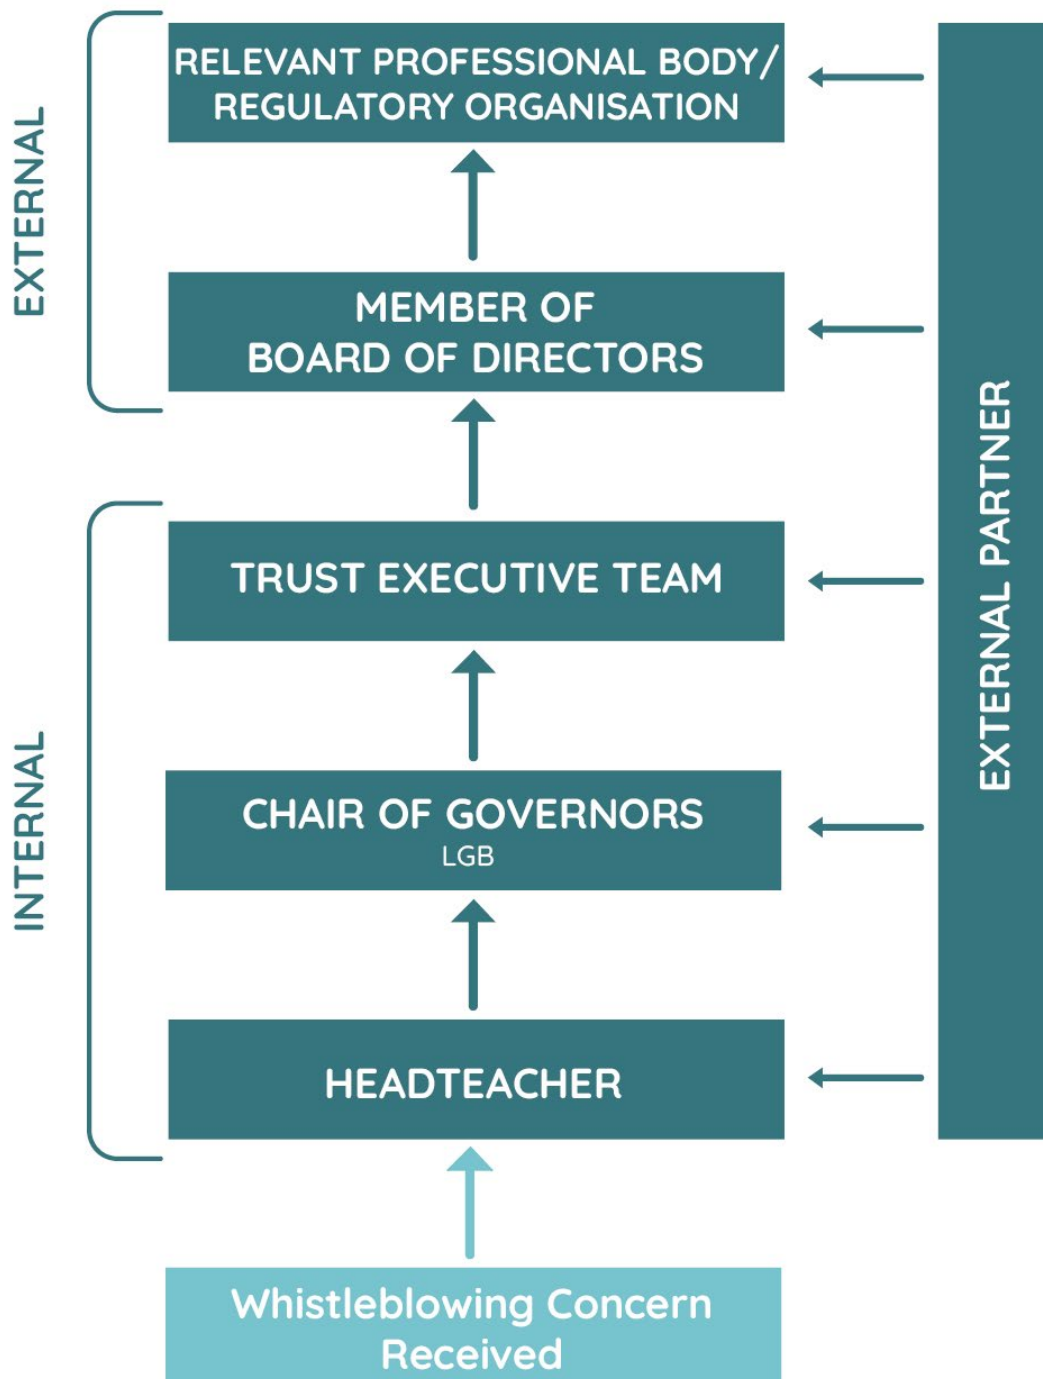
EXTERNAL

RELEVANT PROFESSIONAL BODY/ REGULATORY ORGANISATION

MEMBER OF BOARD OF DIRECTORS

INTERNAL

TRUST EXECUTIVE TEAM

CHAIR OF GOVERNORS
LGB

HEADTEACHER

Whistleblowing Concern Received

EXTERNAL PARTNER